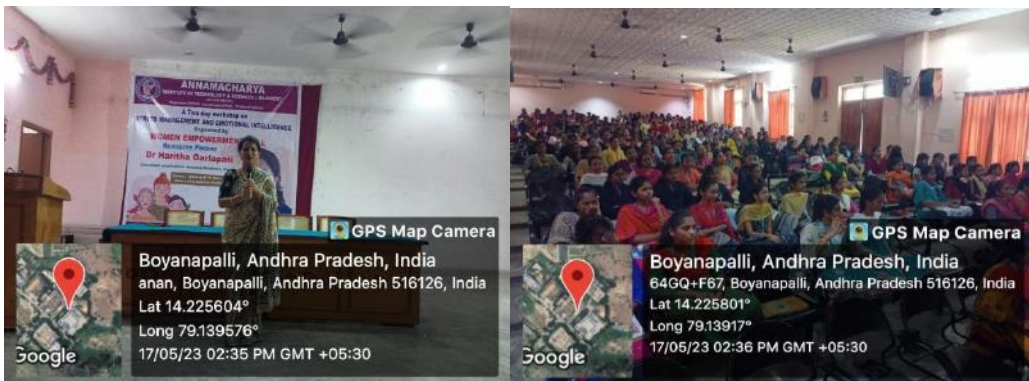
ANNAMACHARYA
INSTITUTE OF TECHNOLOGY & SCIENCES
A Two day workshop on
STRESS MANAGEMENT AND EMOTIONAL INTELLIGENCE
Organized by
WOMEN EMPOWERMENT
Resource Person
Dr Haritha Garlapati

GPS Map Camera
Boyanapalli, Andhra Pradesh, India
anan, Boyanapalli, Andhra Pradesh 516126, India
Lat 14.225604°
Long 79.139576°
17/05/23 02:35 PM GMT +05:30
Google

GPS Map Camera
Boyanapalli, Andhra Pradesh, India
64GQ+F67, Boyanapalli, Andhra Pradesh 516126, India
Lat 14.225801°
Long 79.13917°
17/05/23 02:36 PM GMT +05:30
Google